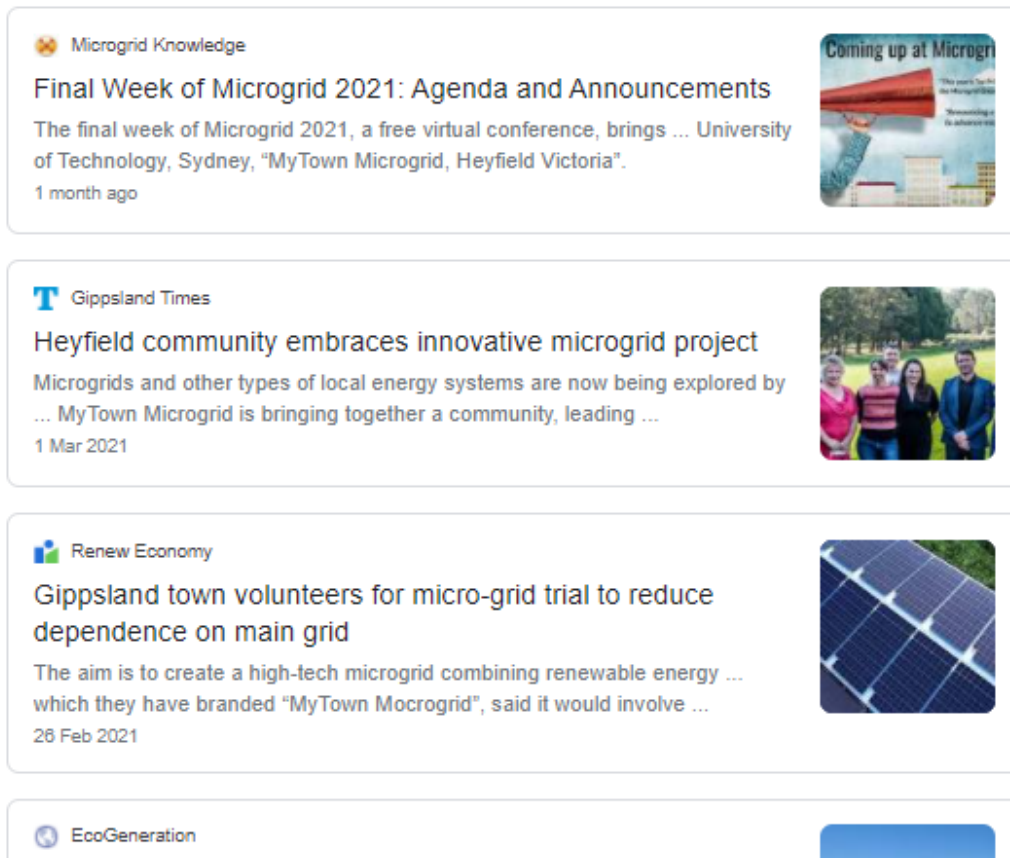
Microgrid Knowledge

Final Week of Microgrid 2021: Agenda and Announcements

The final week of Microgrid 2021, a free virtual conference, brings ... University of Technology, Sydney, "MyTown Microgrid, Heyfield Victoria".

1 month ago

Coming up at Microgri

T Gippsland Times

Heyfield community embraces innovative microgrid project

Microgrids and other types of local energy systems are now being explored by ... MyTown Microgrid is bringing together a community, leading ...

1 Mar 2021

Renew Economy

Gippsland town volunteers for micro-grid trial to reduce dependence on main grid

The aim is to create a high-tech microgrid combining renewable energy ... which they have branded "MyTown Mocrogrid", said it would involve ...

26 Feb 2021

EcoGeneration